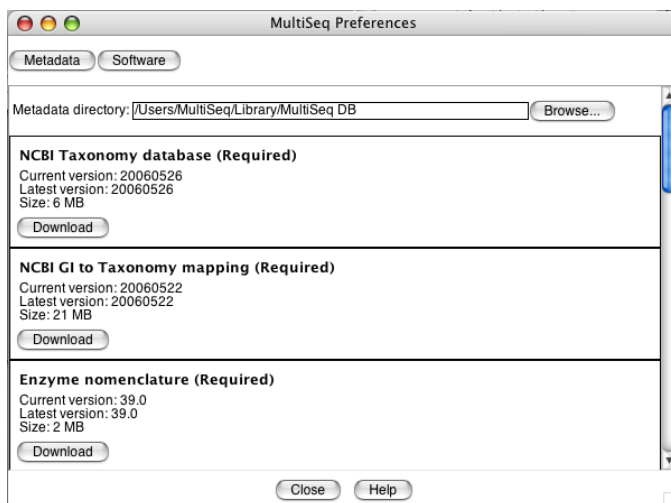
MultiSeq Preferences

Metadata Software

Metadata directory: /Users/MultiSeq/Library/MultiSeq DB Browse...

NCBI Taxonomy database (Required)
Current version: 20060526
Latest version: 20060526
Size: 6 MB
Download

NCBI GI to Taxonomy mapping (Required)
Current version: 20060522
Latest version: 20060522
Size: 21 MB
Download

Enzyme nomenclature (Required)
Current version: 39.0
Latest version: 39.0
Size: 2 MB
Download

Close Help